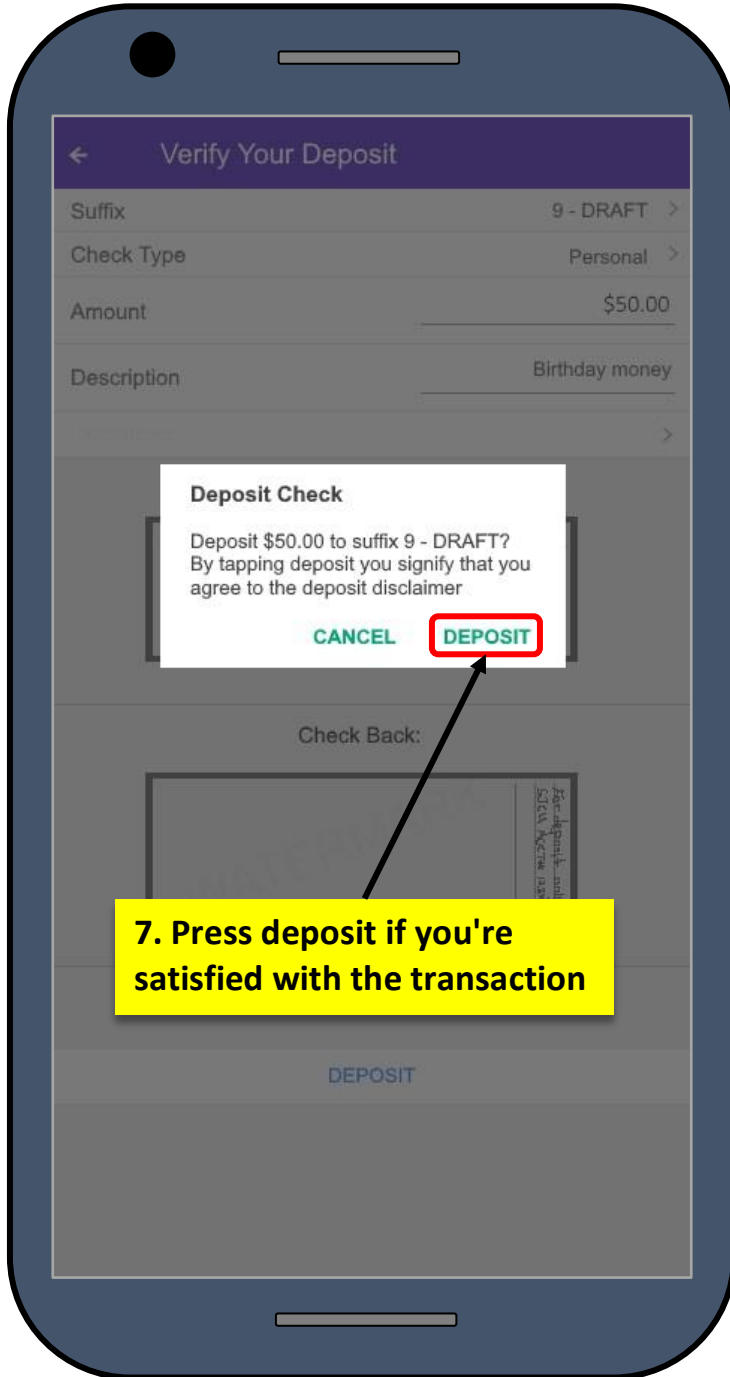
Verify Your Deposit

Suffix 9 - DRAFT

Check Type Personal

Amount $50.00

Description Birthday money

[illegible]

Deposit Check

Deposit $50.00 to suffix 9 - DRAFT? By tapping deposit you signify that you agree to the deposit disclaimer

CANCEL DEPOSIT

Check Back:

WATERMARK

For deposit only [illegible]

7. Press deposit if you're satisfied with the transaction

DEPOSIT